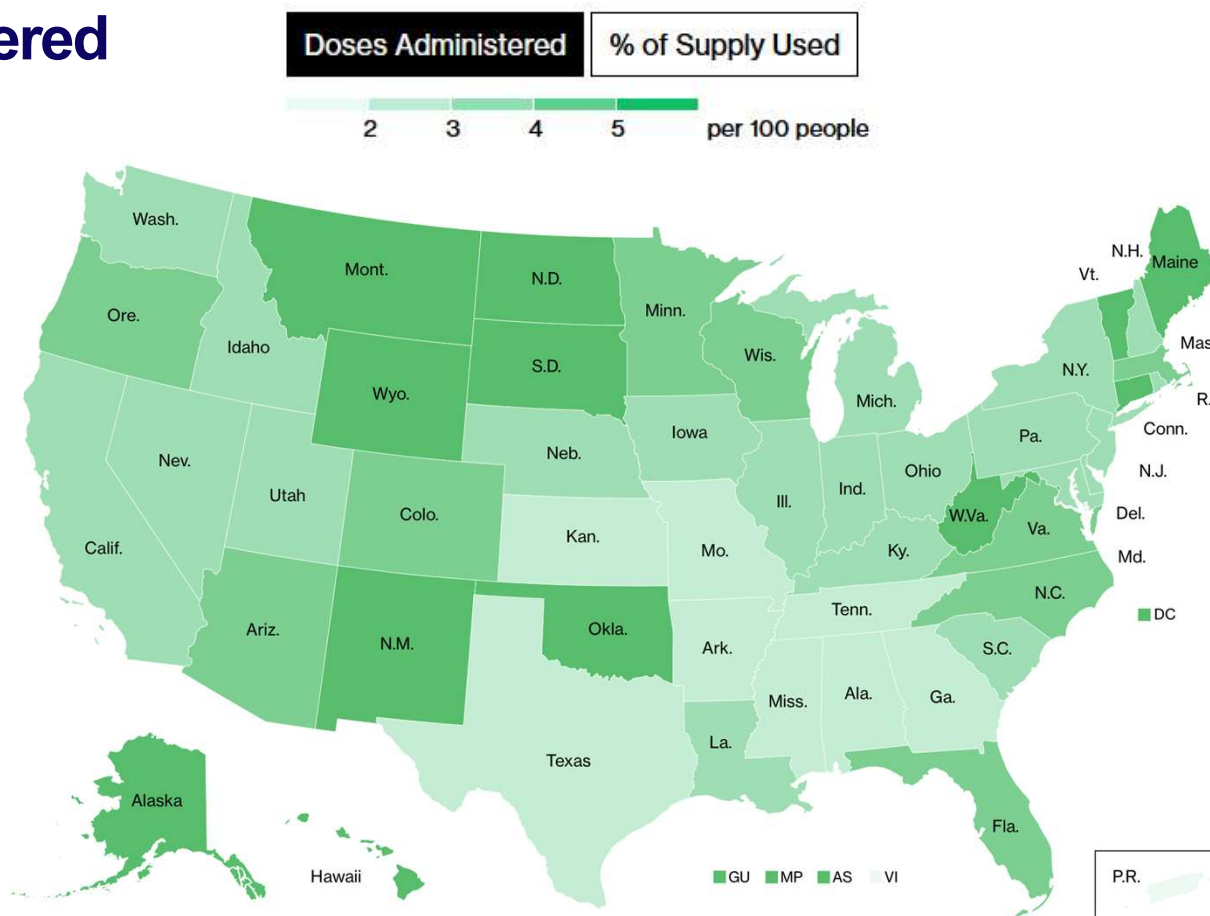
ered

Doses Administered
% of Supply Used

2 3 4 5 per 100 people

Wash.
Mont.
N.D.
Minn.
N.H.
Maine
Vt.
Ore.
Idaho
Wis.
Mas
S.D.
N.Y.
Wyo.
Mich.
R.
Iowa
Conn.
Pa.
Neb.
Nev.
N.J.
Ohio
Ind.
Utah
Ill.
Colo.
Del.
W.Va.
Kan.
Va.
Calif.
Mo.
Ky.
Md.
N.C.
Tenn.
DC
Ariz.
Okla.
N.M.
Ark.
S.C.
Ala.
Ga.
Miss.
La.
Texas
Alaska
Fla.
Hawaii
GU
MP
AS
VI
P.R.